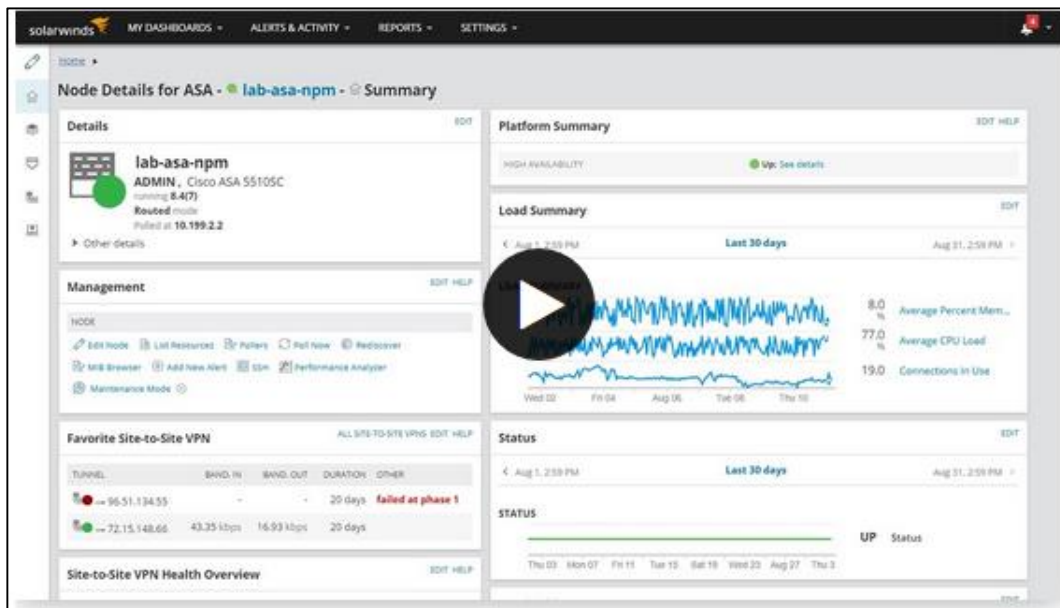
solarwinds MY DASHBOARDS ▾ ALERTS & ACTIVITY ▾ REPORTS ▾ SETTINGS ▾

Home ▸

Node Details for ASA - lab-asa-npm - Summary

Details EDIT

lab-asa-npm
ADMIN , Cisco ASA 5510SC
running 8.4(7)
Routed mode
Polled at 10.199.2.2

▸ Other details

Management EDIT HELP

NODE

Edit Node List Resources Pollers Poll Now Rediscover
MIB Browser Add New Alert SSH Performance Analyzer
Maintenance Mode

Favorite Site-to-Site VPN ALL SITE-TO-SITE VPNS EDIT HELP

| TUNNEL | BAND. IN | BAND. OUT | DURATION | OTHER |
|---|---|---|---|---|
| → 96.51.134.55 | - | - | 20 days | failed at phase 1 |
| → 72.15.148.66 | 43.35 kbps | 16.93 kbps | 20 days | |

Site-to-Site VPN Health Overview EDIT HELP

Platform Summary EDIT HELP

HIGH AVAILABILITY Up: See details

Load Summary EDIT

‹ Aug 1, 2:59 PM Last 30 days Aug 31, 2:59 PM ›

8.0 % Average Percent Mem...
77.0 % Average CPU Load
19.0 Connections In Use

Wed 02 Fri 04 Aug 06 Tue 08 Thu 10

Status EDIT

‹ Aug 1, 2:59 PM Last 30 days Aug 31, 2:59 PM ›

STATUS

UP Status

Thu 03 Mon 07 Fri 11 Tue 15 Sat 19 Wed 23 Aug 27 Thu 3